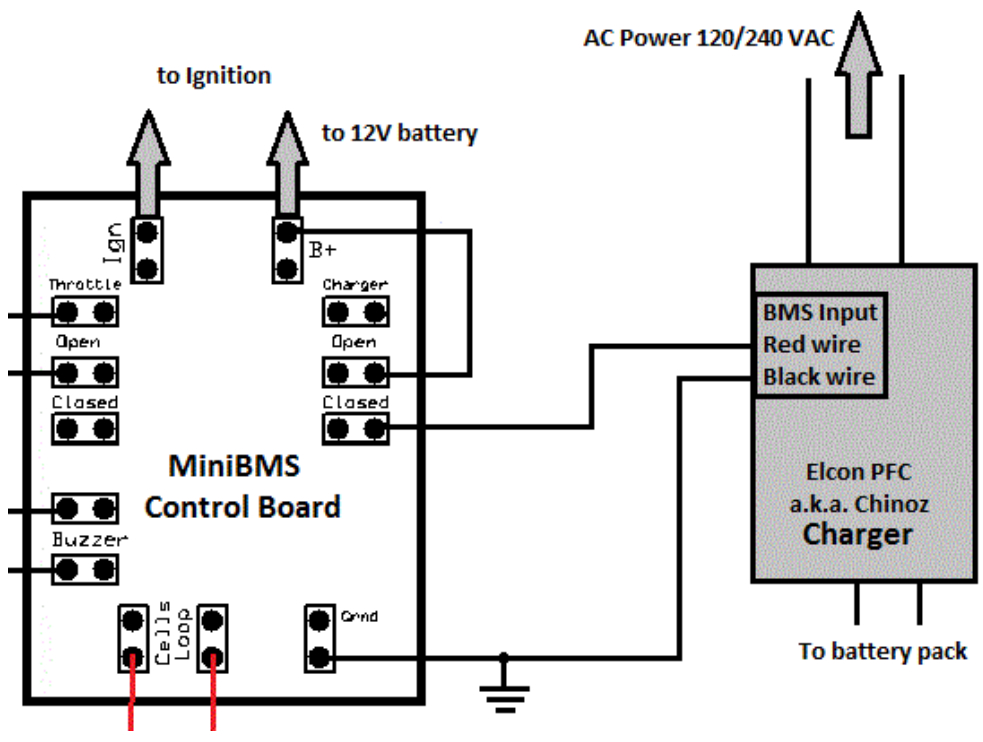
AC Power 120/240 VAC

to Ignition

to 12V battery

Ign

B+

Throttle

Charger

Open

Open

Closed

Closed

BMS Input
Red wire
Black wire

MiniBMS
Control Board

Elcon PFC
a.k.a. Chinoz
Charger

Buzzer

Cells

Loop

Gnd

To battery pack